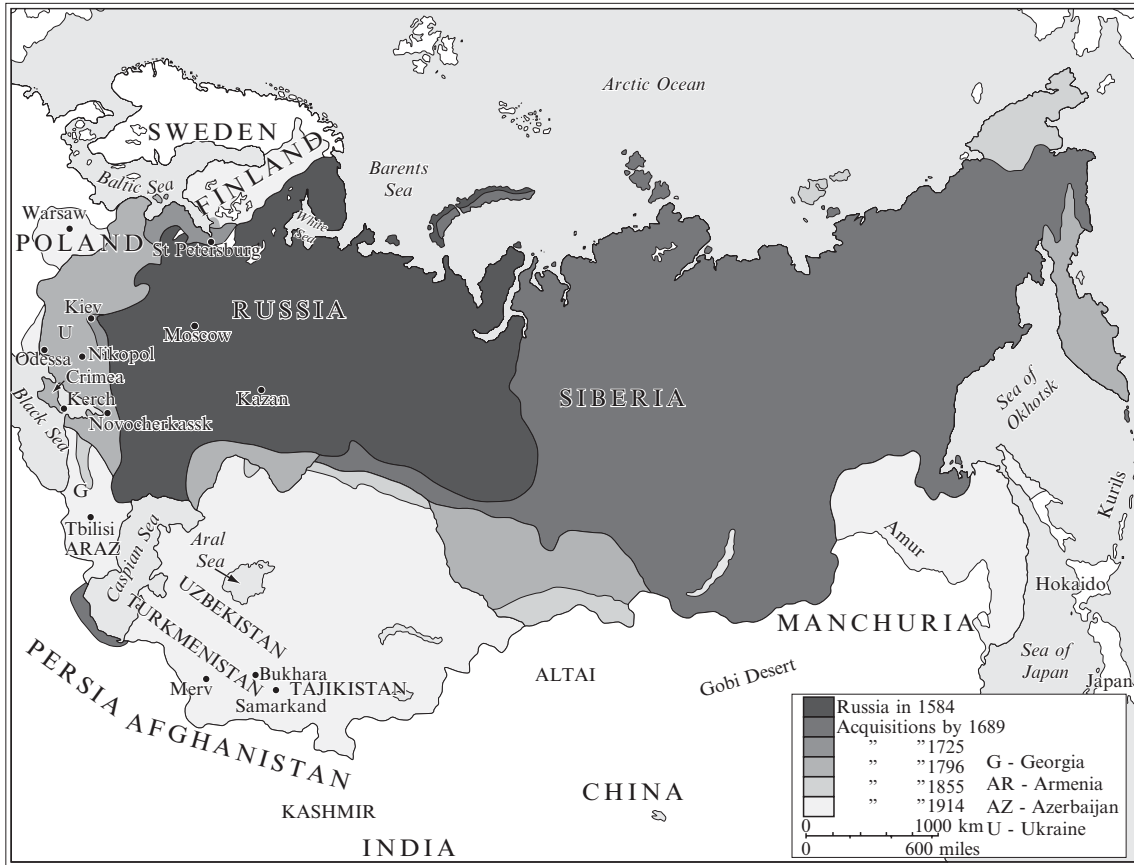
Arctic Ocean

SWEDEN

FINLAND

Barents Sea

Baltic Sea

White Sea

Warsaw

POLAND

St Petersburg

Kiev

U

RUSSIA

Moscow

Odessa

Nikopol

Crimea

Kerch

Black Sea

Novocherkassk

Kazan

SIBERIA

Sea of Okhotsk

G

Tbilisi

ARAZ

Caspian Sea

Aral Sea

UZBEKISTAN

TURKMENISTAN

Kurils

Amur

Hokaido

MANCHURIA

Sea of Japan

Japan

PERSIA

AFGHANISTAN

Merv

Bukhara

TAJIKISTAN

Samarkand

ALTAI

Gobi Desert

KASHMIR

CHINA

INDIA

Russia in 1584
Acquisitions by 1689
" "1725
" "1796
" "1855
" "1914

G - Georgia
AR - Armenia
AZ - Azerbaijan
U - Ukraine

0 1000 km
0 600 miles